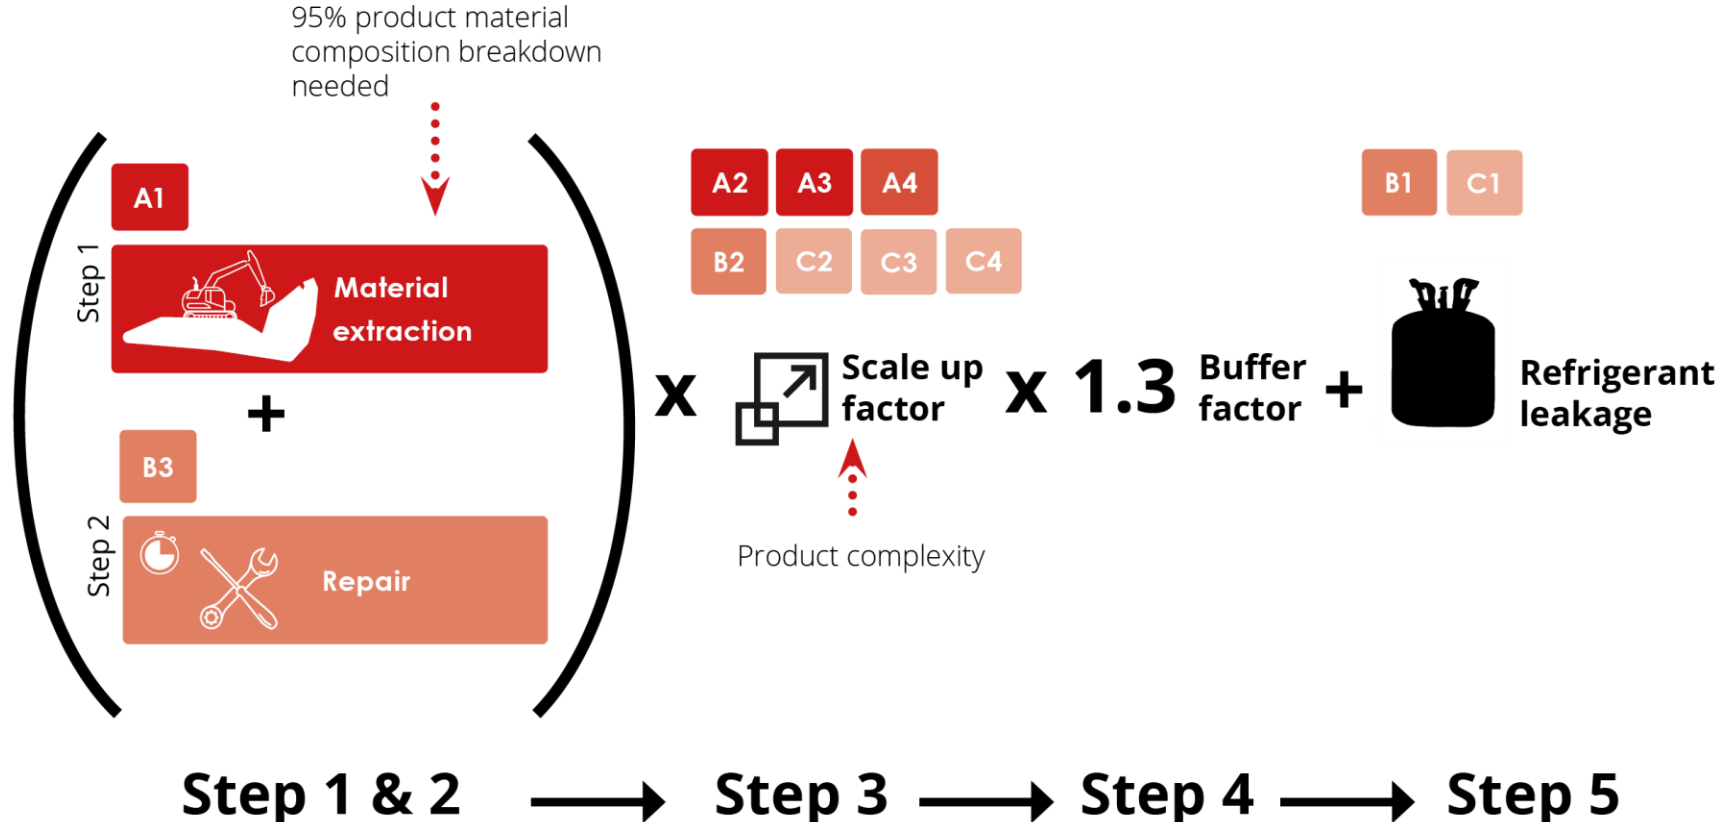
95% product material composition breakdown needed

A1

Step 1

Material extraction

+

B3

Step 2

Repair

x

A2 A3 A4

B2 C2 C3 C4

Scale up factor

Product complexity

x 1.3 Buffer factor +

B1 C1

Refrigerant leakage

Step 1 & 2 Step 3 Step 4 Step 5